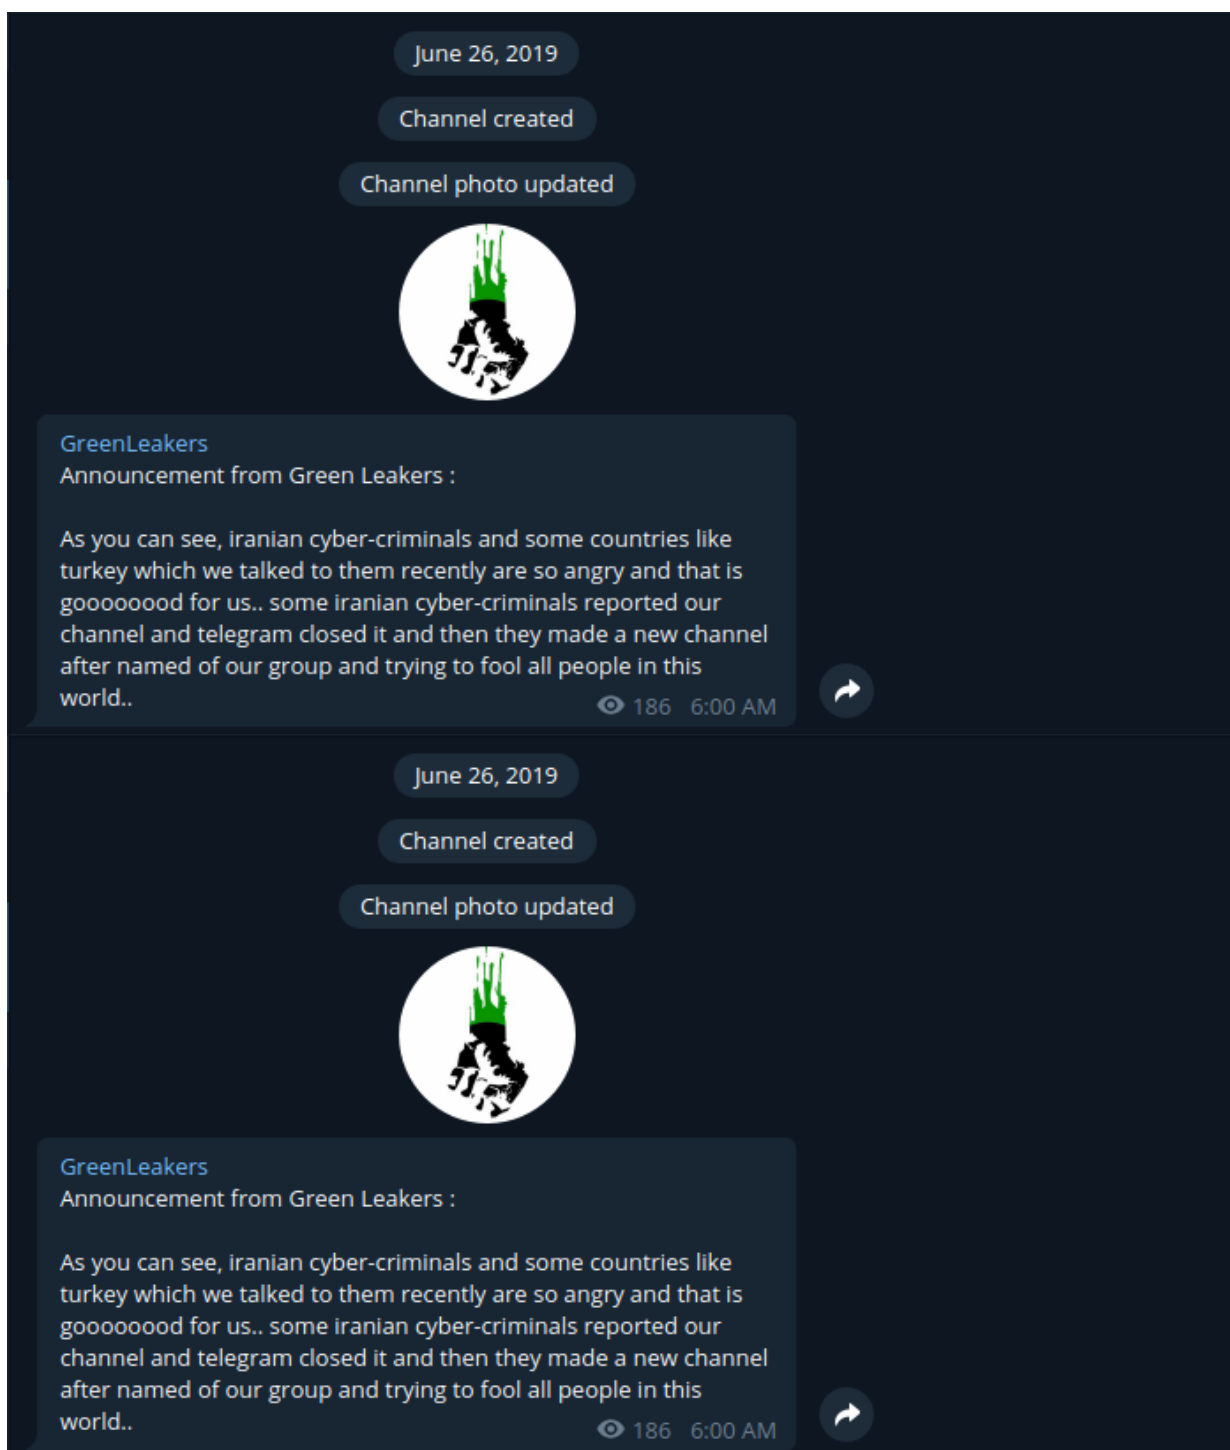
June 26, 2019

Channel created

Channel photo updated

GreenLeakers
Announcement from Green Leakers :

As you can see, iranian cyber-criminals and some countries like turkey which we talked to them recently are so angry and that is goooooood for us.. some iranian cyber-criminals reported our channel and telegram closed it and then they made a new channel after named of our group and trying to fool all people in this world..

186 6:00 AM

June 26, 2019

Channel created

Channel photo updated

GreenLeakers
Announcement from Green Leakers :

As you can see, iranian cyber-criminals and some countries like turkey which we talked to them recently are so angry and that is goooooood for us.. some iranian cyber-criminals reported our channel and telegram closed it and then they made a new channel after named of our group and trying to fool all people in this world..

186 6:00 AM